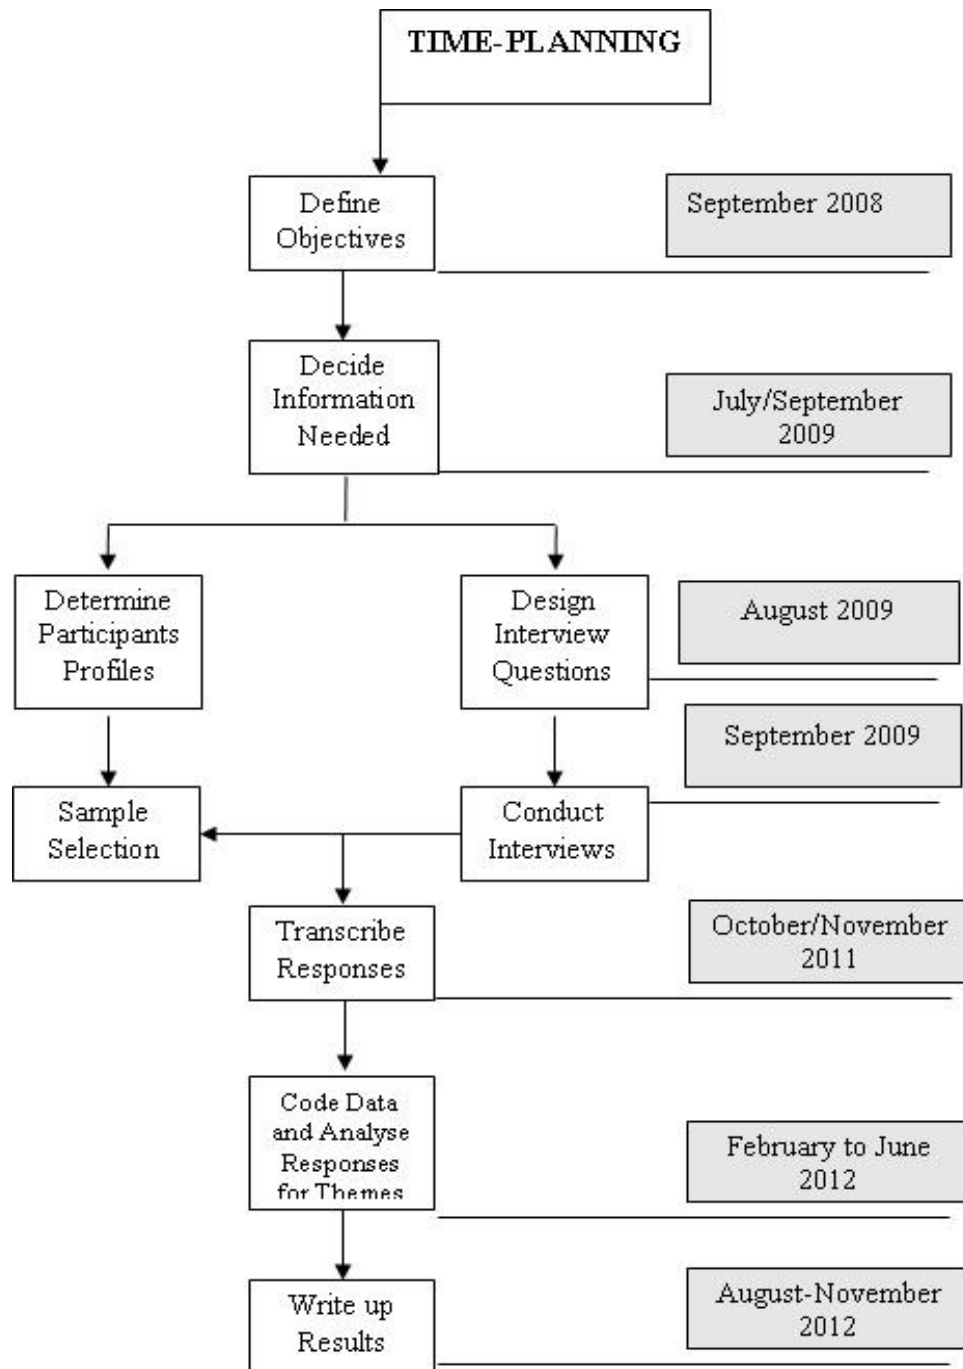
TIME-PLANNING

Define Objectives

September 2008

Decide Information Needed

July/September 2009

Determine Participants Profiles

Design Interview Questions

August 2009

September 2009

Sample Selection

Conduct Interviews

Transcribe Responses

October/November 2011

Code Data and Analyse Responses for Themes

February to June 2012

Write up Results

August-November 2012